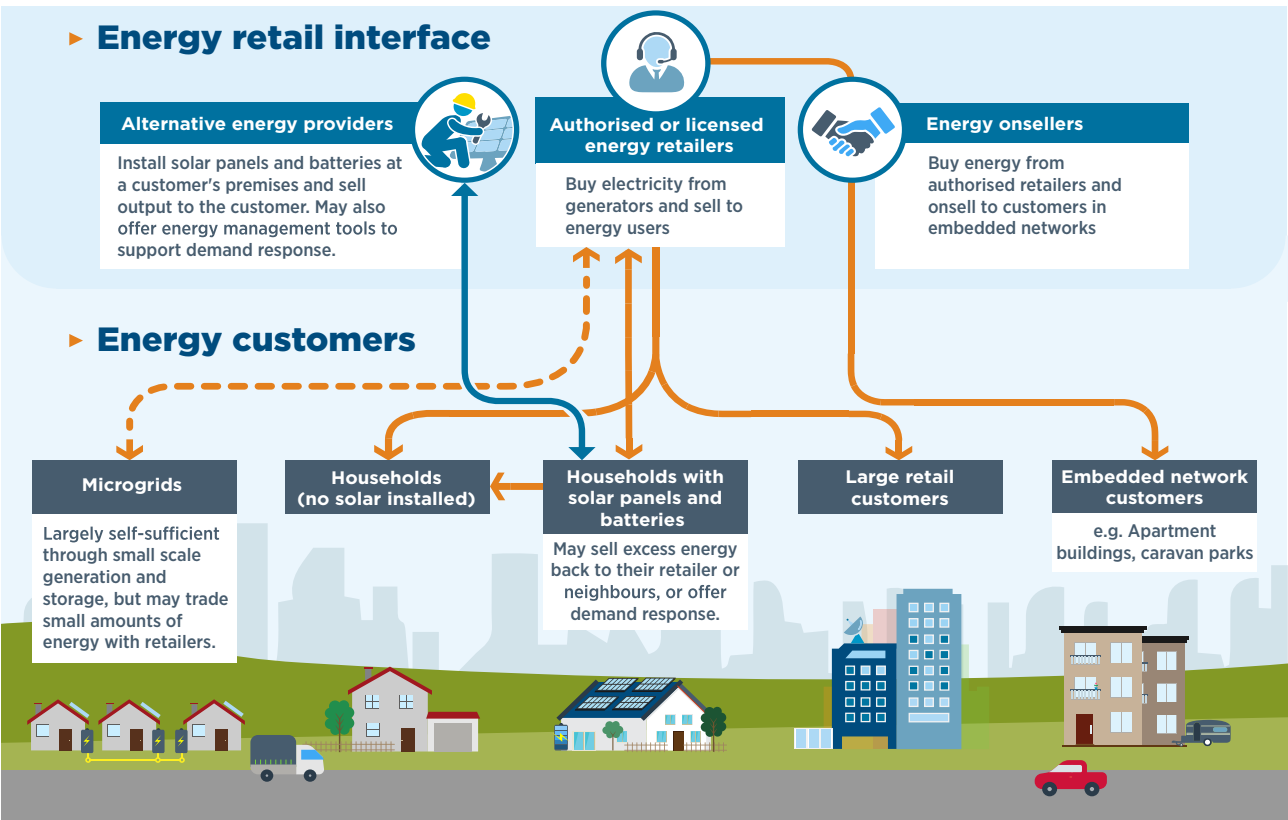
Energy retail interface

Alternative energy providers

Install solar panels and batteries at a customer's premises and sell output to the customer. May also offer energy management tools to support demand response.

Authorised or licensed energy retailers

Buy electricity from generators and sell to energy users

Energy onsellers

Buy energy from authorised retailers and onsell to customers in embedded networks

Energy customers

Microgrids

Largely self-sufficient through small scale generation and storage, but may trade small amounts of energy with retailers.

Households (no solar installed)

Households with solar panels and batteries

May sell excess energy back to their retailer or neighbours, or offer demand response.

Large retail customers

Embedded network customers

e.g. Apartment buildings, caravan parks